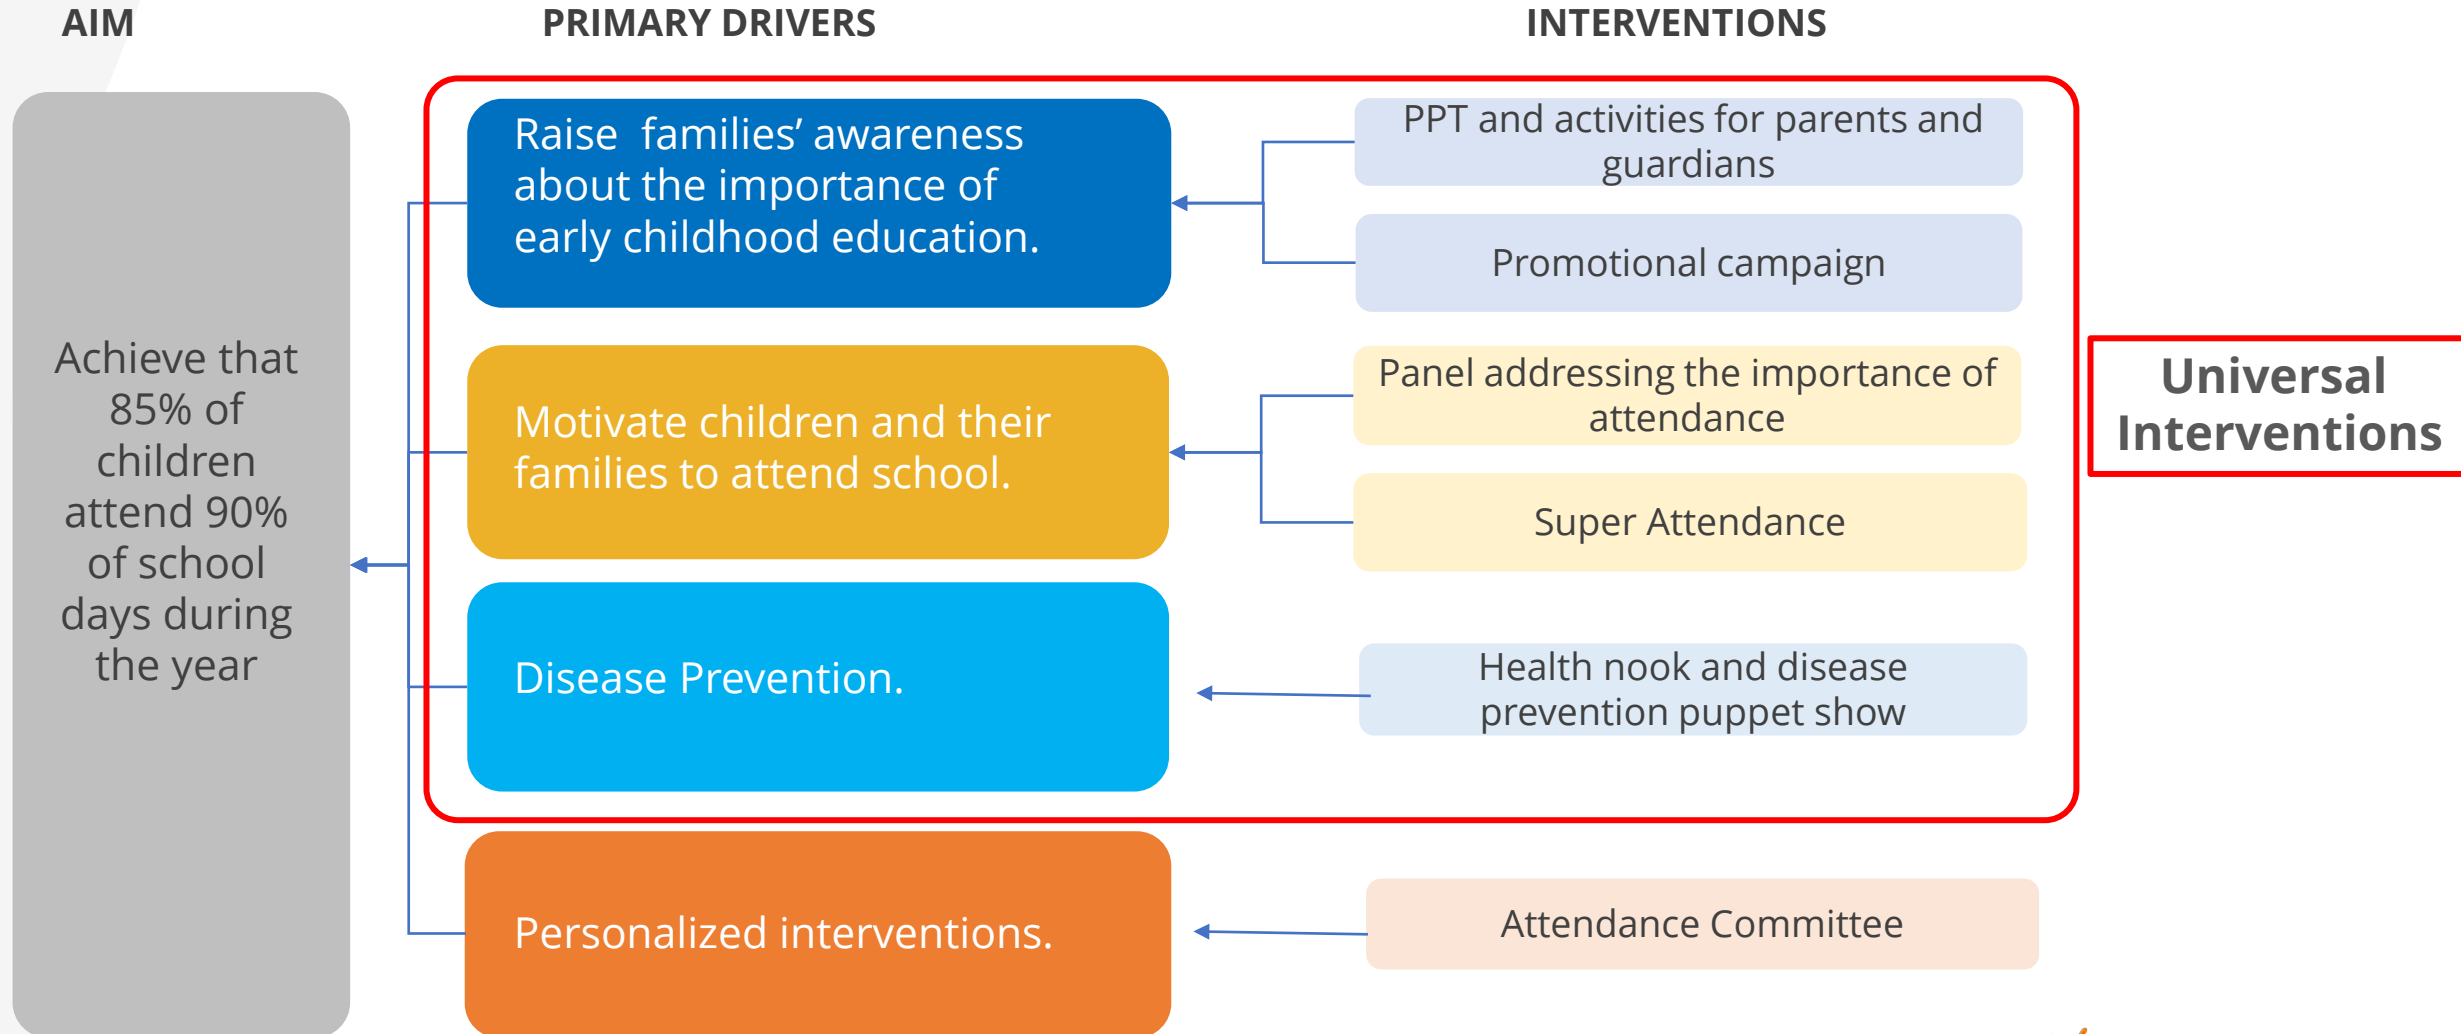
AIM

PRIMARY DRIVERS

INTERVENTIONS

Achieve that 85% of children attend 90% of school days during the year

Raise families' awareness about the importance of early childhood education.

PPT and activities for parents and guardians

Promotional campaign

Motivate children and their families to attend school.

Panel addressing the importance of attendance

Super Attendance

Disease Prevention.

Health nook and disease prevention puppet show

Universal Interventions

Personalized interventions.

Attendance Committee